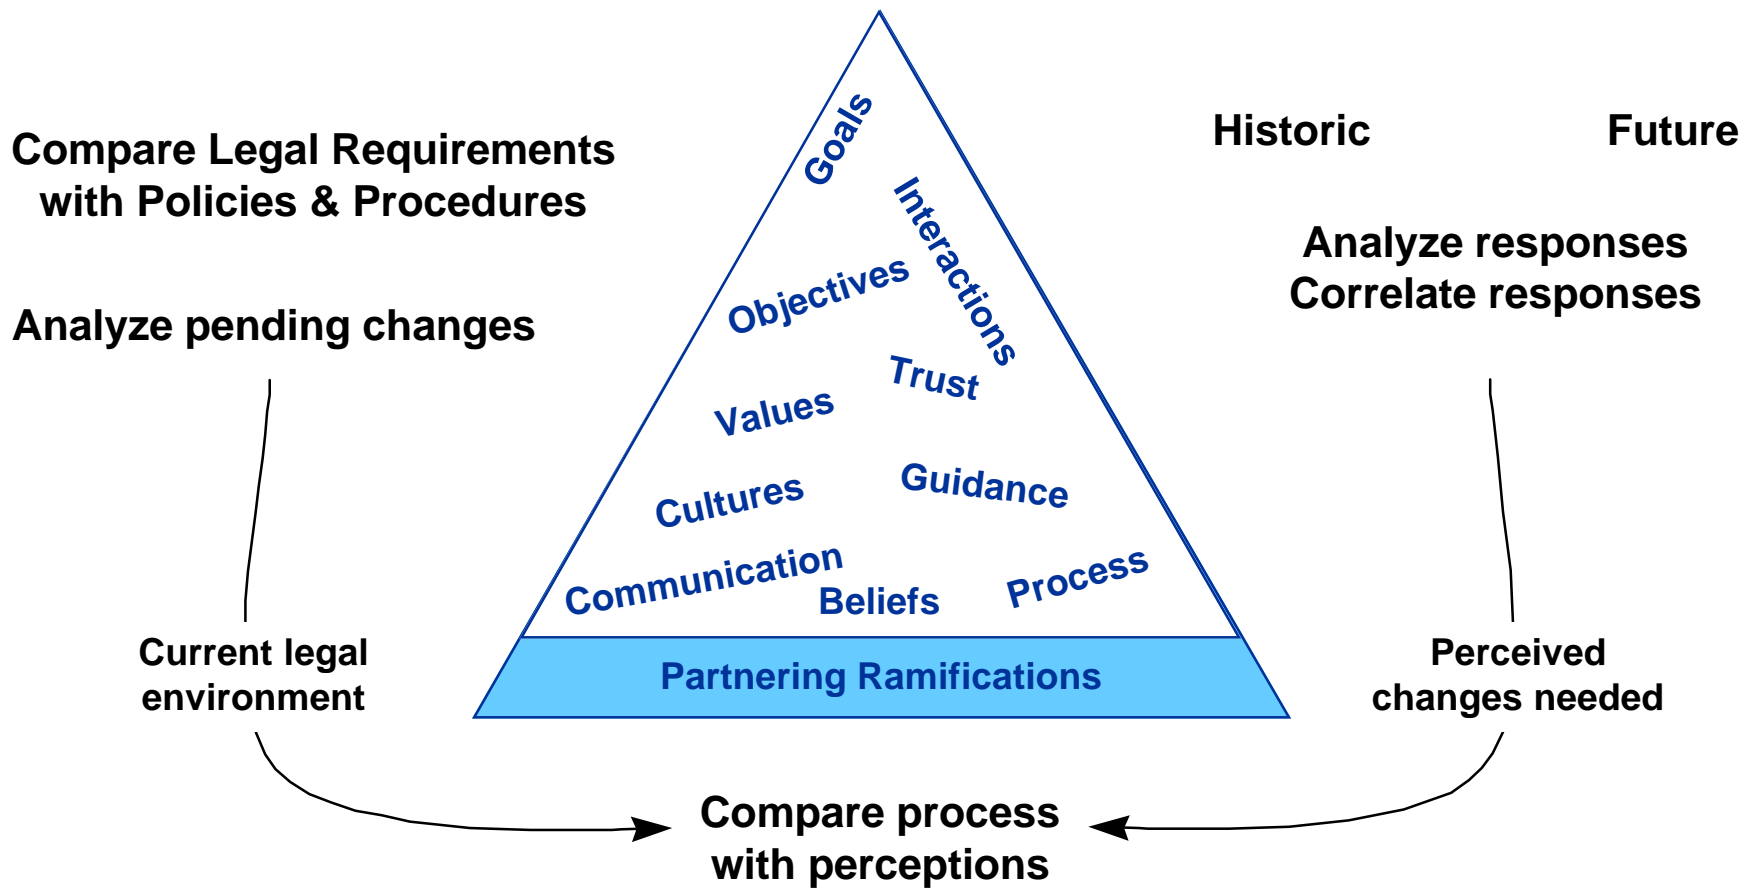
Compare Legal Requirements with Policies & Procedures

Analyze pending changes

Goals
Interactions
Objectives
Trust
Values
Cultures
Guidance
Communication
Beliefs
Process
Partnering Ramifications

Historic

Future

Analyze responses
Correlate responses

Current legal environment

Perceived changes needed

Compare process with perceptions